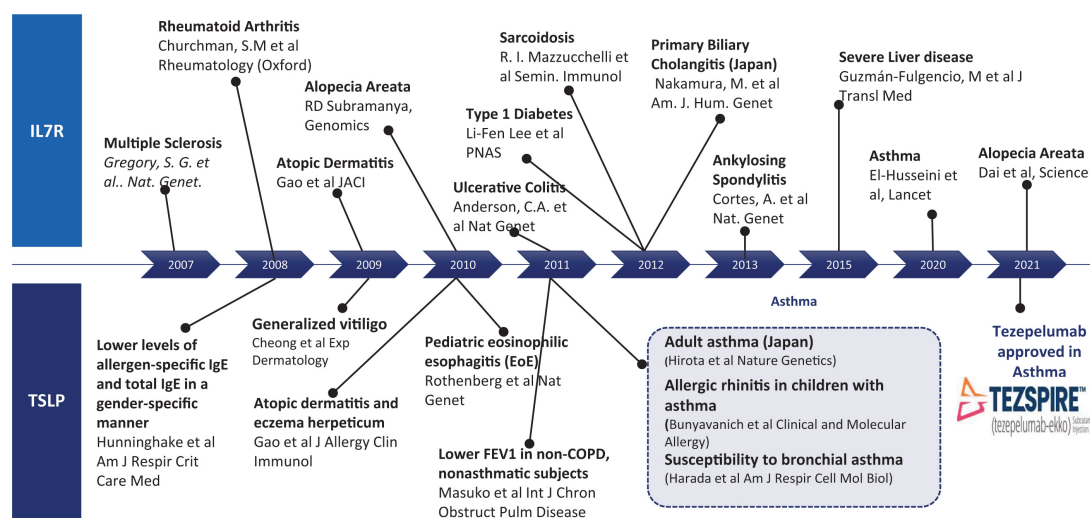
IL7R

Multiple Sclerosis
Gregory, S. G. et al.. Nat. Genet.

Rheumatoid Arthritis
Churchman, S.M et al
Rheumatology (Oxford)

Atopic Dermatitis
Gao et al JACI

Alopecia Areata
RD Subramanya, Genomics

Ulcerative Colitis
Anderson, C.A. et al Nat Genet

Type 1 Diabetes
Li-Fen Lee et al PNAS

Sarcoidosis
R. I. Mazzucchelli et al Semin. Immunol

Primary Biliary Cholangitis (Japan)
Nakamura, M. et al Am. J. Hum. Genet

Ankylosing Spondylitis
Cortes, A. et al Nat. Genet

Severe Liver disease
Guzmán-Fulgencio, M et al J Transl Med

Asthma
El-Husseini et al, Lancet

Alopecia Areata
Dai et al, Science

2007 2008 2009 2010 2011 2012 2013 2015 2020 2021

TSLP

Lower levels of allergen-specific IgE and total IgE in a gender-specific manner
Hunninghake et al Am J Respir Crit Care Med

Generalized vitiligo
Cheong et al Exp Dermatology

Atopic dermatitis and eczema herpeticum
Gao et al J Allergy Clin Immunol

Pediatric eosinophilic esophagitis (EoE)
Rothenberg et al Nat Genet

Lower FEV1 in non-COPD, nonasthmatic subjects
Masuko et al Int J Chron Obstruct Pulm Disease

Asthma

Adult asthma (Japan)
(Hirota et al Nature Genetics)
Allergic rhinitis in children with asthma
(Bunyavanich et al Clinical and Molecular Allergy)
Susceptibility to bronchial asthma
(Harada et al Am J Respir Cell Mol Biol)

Tezepelumab approved in Asthma

TEZSPIRE™ (tezepelumab-ekko) Subcutaneous Injection